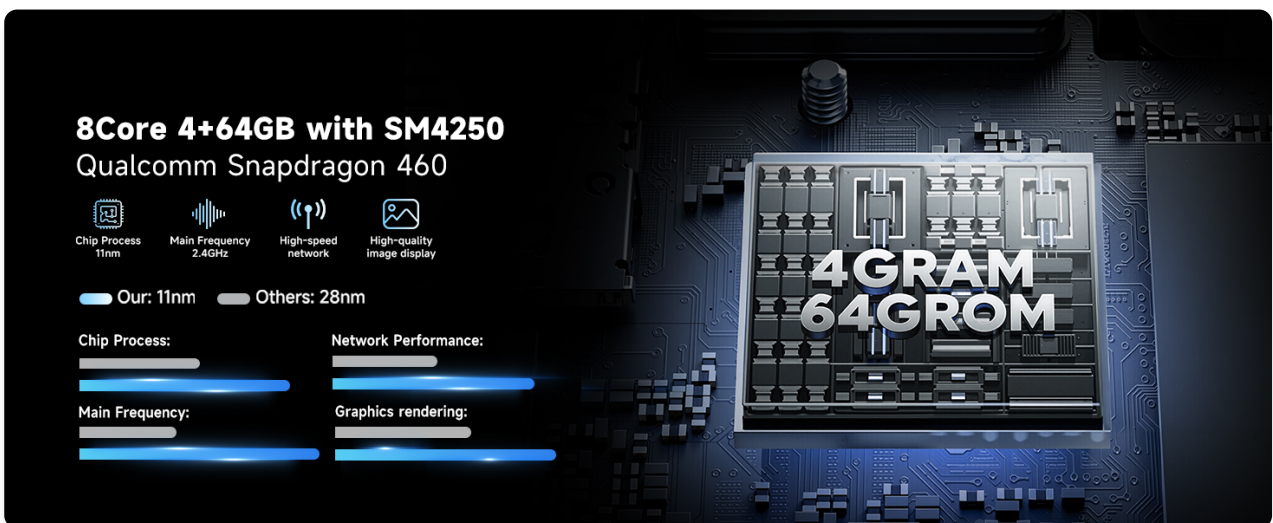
8Core 4+64GB with SM4250
Qualcomm Snapdragon 460

Chip Process
11nm

Main Frequency
2.4GHz

High-speed
network

High-quality
image display

Our: 11nm Others: 28nm

Chip Process:

Network Performance:

Main Frequency:

Graphics rendering:

4GRAM
64GROM